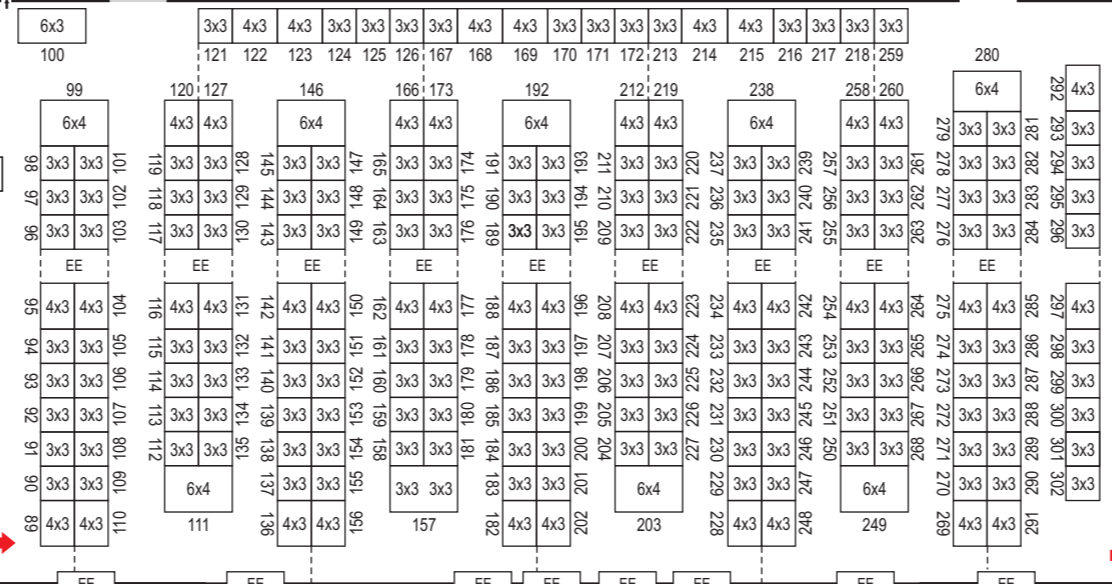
6x3
100

| 3x3 | 4x3 | 4x3 | 3x3 | 3x3 | 3x3 | 3x3 | 4x3 | 4x3 | 3x3 | 3x3 | 3x3 | 3x3 | 4x3 | 4x3 | 3x3 | 3x3 | 3x3 | 3x3 |
|---|---|---|---|---|---|---|---|---|---|---|---|---|---|---|---|---|---|---|
| 121 | 122 | 123 | 124 | 125 | 126 | 167 | 168 | 169 | 170 | 171 | 172 | 213 | 214 | 215 | 216 | 217 | 218 | 259 |

99
6x4
98 3x3 3x3 101
97 3x3 3x3 102
96 3x3 3x3 103
EE
95 4x3 4x3 104
94 3x3 3x3 105
93 3x3 3x3 106
92 3x3 3x3 107
91 3x3 3x3 108
90 3x3 3x3 109
89 4x3 4x3 110

120 127
4x3 4x3
119 3x3 3x3 128
118 3x3 3x3 129
117 3x3 3x3 130
EE
116 4x3 4x3 131
115 3x3 3x3 132
114 3x3 3x3 133
113 3x3 3x3 134
112 3x3 3x3 135
6x4
111

146
6x4
145 3x3 3x3 147
144 3x3 3x3 148
143 3x3 3x3 149
EE
142 4x3 4x3 150
141 3x3 3x3 151
140 3x3 3x3 152
139 3x3 3x3 153
138 3x3 3x3 154
137 3x3 3x3 155
136 4x3 4x3 156

166 173
4x3 4x3
165 3x3 3x3 174
164 3x3 3x3 175
163 3x3 3x3 176
EE
162 4x3 4x3 177
161 3x3 3x3 178
160 3x3 3x3 179
159 3x3 3x3 180
158 3x3 3x3 181
3x3 3x3
157

192
6x4
191 3x3 3x3 193
190 3x3 3x3 194
189 3x3 3x3 195
EE
188 4x3 4x3 196
187 3x3 3x3 197
186 3x3 3x3 198
185 3x3 3x3 199
184 3x3 3x3 200
183 3x3 3x3 201
182 4x3 4x3 202

212 219
4x3 4x3
211 3x3 3x3 220
210 3x3 3x3 221
209 3x3 3x3 222
EE
208 4x3 4x3 223
207 3x3 3x3 224
206 3x3 3x3 225
205 3x3 3x3 226
204 3x3 3x3 227
6x4
203

238
6x4
237 3x3 3x3 239
236 3x3 3x3 240
235 3x3 3x3 241
EE
234 4x3 4x3 242
233 3x3 3x3 243
232 3x3 3x3 244
231 3x3 3x3 245
230 3x3 3x3 246
229 3x3 3x3 247
228 4x3 4x3 248

258 260
4x3 4x3
257 3x3 3x3 261
256 3x3 3x3 262
255 3x3 3x3 263
EE
254 4x3 4x3 264
253 3x3 3x3 265
252 3x3 3x3 266
251 3x3 3x3 267
250 3x3 3x3 268
6x4
249

280
6x4
279 3x3 3x3 281
278 3x3 3x3 282
277 3x3 3x3 283
276 3x3 3x3 284
EE
275 4x3 4x3 285
274 3x3 3x3 286
273 3x3 3x3 287
272 3x3 3x3 288
271 3x3 3x3 289
270 3x3 3x3 290
269 4x3 4x3 291

292 4x3
293 3x3
294 3x3
295 3x3
296 3x3
297 4x3
298 3x3
299 3x3
300 3x3
301 3x3
302 3x3

EE EE EE EE EE EE EE EE